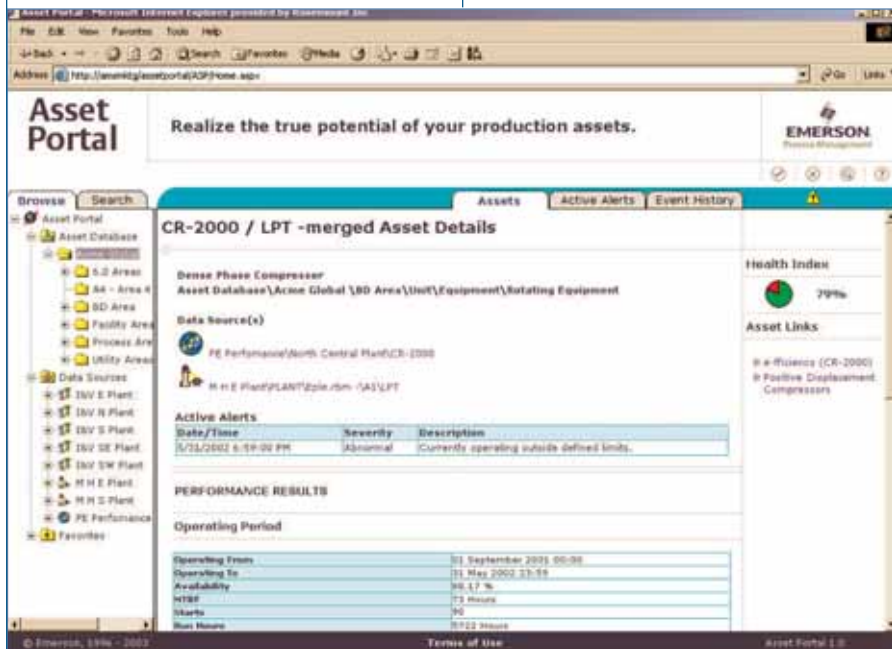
Asset Portal - Microsoft Internet Explorer provided by Rosemount Inc

File Edit View Favorites Tools Help

Back Search Favorites Media

Address http://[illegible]/assetportal/ASP/Home.aspx

Go Links

Asset Portal

Realize the true potential of your production assets.

EMERSON
Process Management

Browse Search

Asset Portal
Asset Database
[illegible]
6.0 Areas
A4 - Area 4
BD Area
Facility Area
Process Are
Utility Areas
Data Sources
INV E Plant
INV N Plant
INV S Plant
INV SE Plant
INV SW Plant
M H E Plant
M H S Plant
PE Performance
Favorites

Assets Active Alerts Event History

CR-2000 / LPT -merged Asset Details

Dense Phase Compresser
Asset Database\Acme Global \BD Area\Unit\Equipment\Rotating Equipment

Data Source(s)

PE Performance\North Central Plant\CR-2000

M H E Plant\PLANT\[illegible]\LPT

Active Alerts

| Date/Time | Severity | Description |
|---|---|---|
| 5/31/2002 6:59:00 PM | Abnormal | Currently operating outside defined limits. |

PERFORMANCE RESULTS

Operating Period

| | |
|---|---|
| Operating From | 01 September 2001 00:00 |
| Operating To | 31 May 2002 23:59 |
| Availability | 98.17 % |
| MTBF | 73 Hours |
| Starts | 90 |
| Run Hours | 5722 Hours |

Health Index

79%

Asset Links

e-fficiency (CR-2000)
Positive Displacement Compressors

© Emerson, 1996 - 2003

Terms of Use

Asset Portal 1.0